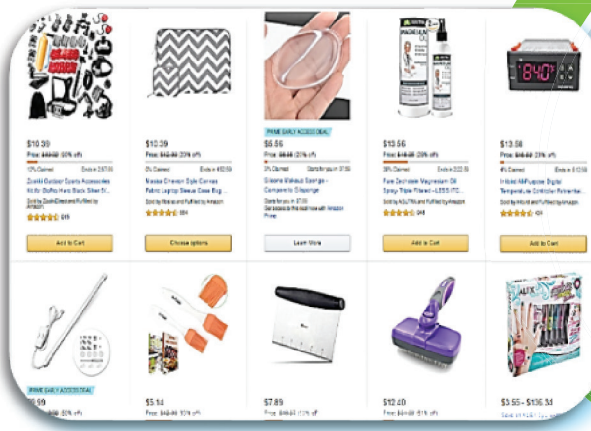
$10.39
Price: $69.99 (85% off)
17% Claimed
Zookki Outdoor Sports Accessories Kit for GoPro Hero Black Silver
Sold by ZookkiDirect and Fulfilled by Amazon
915
Add to Cart

$10.39
Price: $12.99 (20% off)
0% Claimed
Ends in 8:02:59
Mosiso Chevron Style Canvas Fabric Laptop Sleeve Case Bag
Sold by Mosiso and Fulfilled by Amazon
684
Choose options

PRIME EARLY ACCESS DEAL
$5.56
Price: $8.99 (38% off)
3% Claimed
Starts for you in 01:55
Silicone Makeup Sponge - Compare to Silisponge
Get access to this deal now with Amazon Prime
Learn More

$13.56
Price: $16.95 (20% off)
39% Claimed
Ends in 0:22:59
Pure Zechstein Magnesium Oil Spray Triple Filtered
Sold by ASUTRA and Fulfilled by Amazon
918
Add to Cart

840
$13.58
Price: $16.99 (20% off)
4% Claimed
Inkbird All-Purpose Digital Temperature Controller
Sold by Inkbird and Fulfilled by Amazon
424
Add to Cart

PRIME EARLY ACCESS DEAL
$9.99
Price: $19.99 (50% off)

$5.14
Price: $5.99 (10% off)

$7.89
Price: $9.99 (21% off)

$12.40
Price: $18.99 (35% off)

ALEX
$3.55 - $136.34